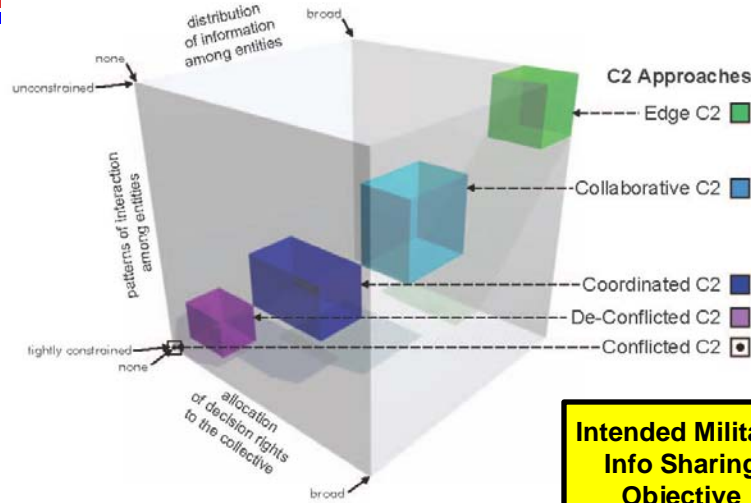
distribution of information among entities

broad

none

unconstrained

patterns of interaction among entities

tightly constrained

none

allocation of decision rights to the collective

broad

C2 Approaches

Edge C2

Collaborative C2

Coordinated C2

De-Conflicted C2

Conflicted C2

Intended Milita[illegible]
Info Sharing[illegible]
Objective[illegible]